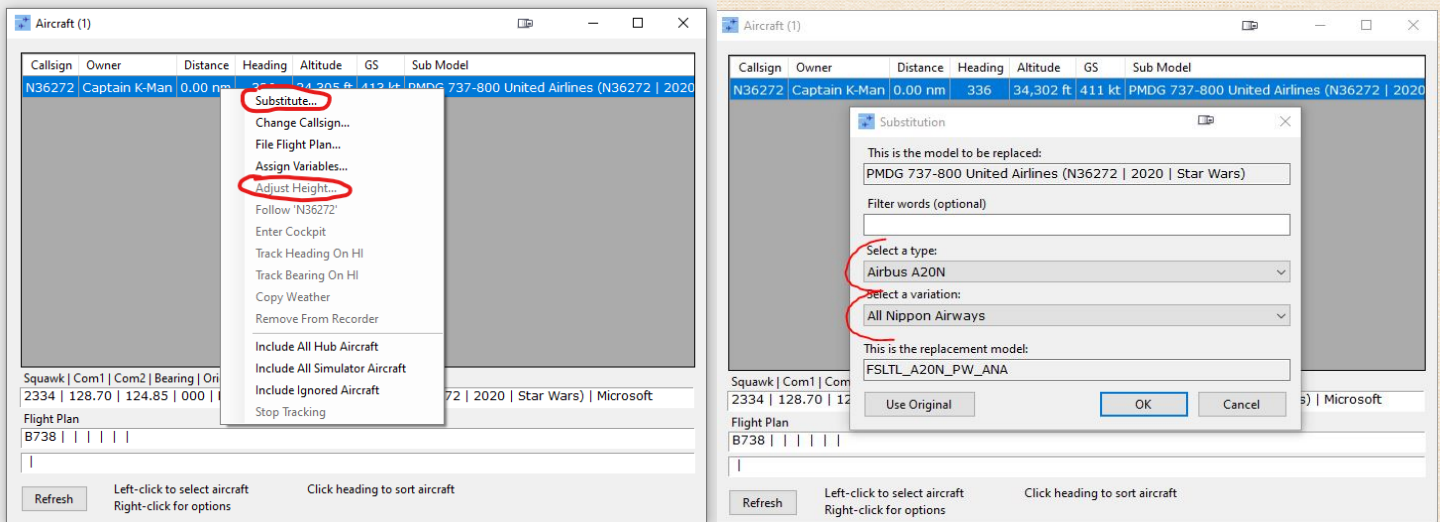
Aircraft (1)

| Callsign | Owner | Distance | Heading | Altitude | GS | Sub Model |
|---|---|---|---|---|---|---|
| N36272 | Captain K-Man | 0.00 nm | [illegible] | 34,305 ft | 413 kt | PMDG 737-800 United Airlines (N36272 \| 2020 |

Substitute...
Change Callsign...
File Flight Plan...
Assign Variables...
Adjust Height...
Follow 'N36272'
Enter Cockpit
Track Heading On HI
Track Bearing On HI
Copy Weather
Remove From Recorder
Include All Hub Aircraft
Include All Simulator Aircraft
Include Ignored Aircraft
Stop Tracking

Squawk | Com1 | Com2 | Bearing | Ori
2334 | 128.70 | 124.85 | 000 | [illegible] 72 | 2020 | Star Wars) | Microsoft
Flight Plan
B738 | | | | | |
|

Refresh
Left-click to select aircraft
Right-click for options
Click heading to sort aircraft

Aircraft (1)

| Callsign | Owner | Distance | Heading | Altitude | GS | Sub Model |
|---|---|---|---|---|---|---|
| N36272 | Captain K-Man | 0.00 nm | 336 | 34,302 ft | 411 kt | PMDG 737-800 United Airlines (N36272 \| 2020 |

Substitution
This is the model to be replaced:
PMDG 737-800 United Airlines (N36272 | 2020 | Star Wars)
Filter words (optional)
Select a type:
Airbus A20N
Select a variation:
All Nippon Airways
This is the replacement model:
FSLTL_A20N_PW_ANA
Use Original
OK
Cancel

Squawk | Com1 | Co
2334 | 128.70 | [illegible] s) | Microsoft
Flight Plan
B738 | | | | | |
|

Refresh
Left-click to select aircraft
Right-click for options
Click heading to sort aircraft